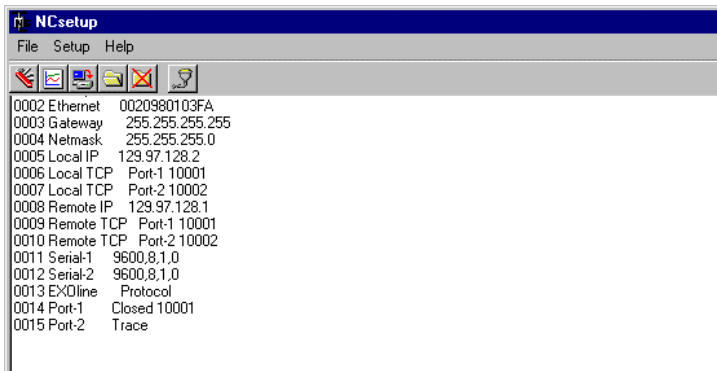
NCsetup

File Setup Help

0002 Ethernet 0020980103FA
0003 Gateway 255.255.255.255
0004 Netmask 255.255.255.0
0005 Local IP 129.97.128.2
0006 Local TCP Port-1 10001
0007 Local TCP Port-2 10002
0008 Remote IP 129.97.128.1
0009 Remote TCP Port-1 10001
0010 Remote TCP Port-2 10002
0011 Serial-1 9600,8,1,0
0012 Serial-2 9600,8,1,0
0013 EXOline Protocol
0014 Port-1 Closed 10001
0015 Port-2 Trace